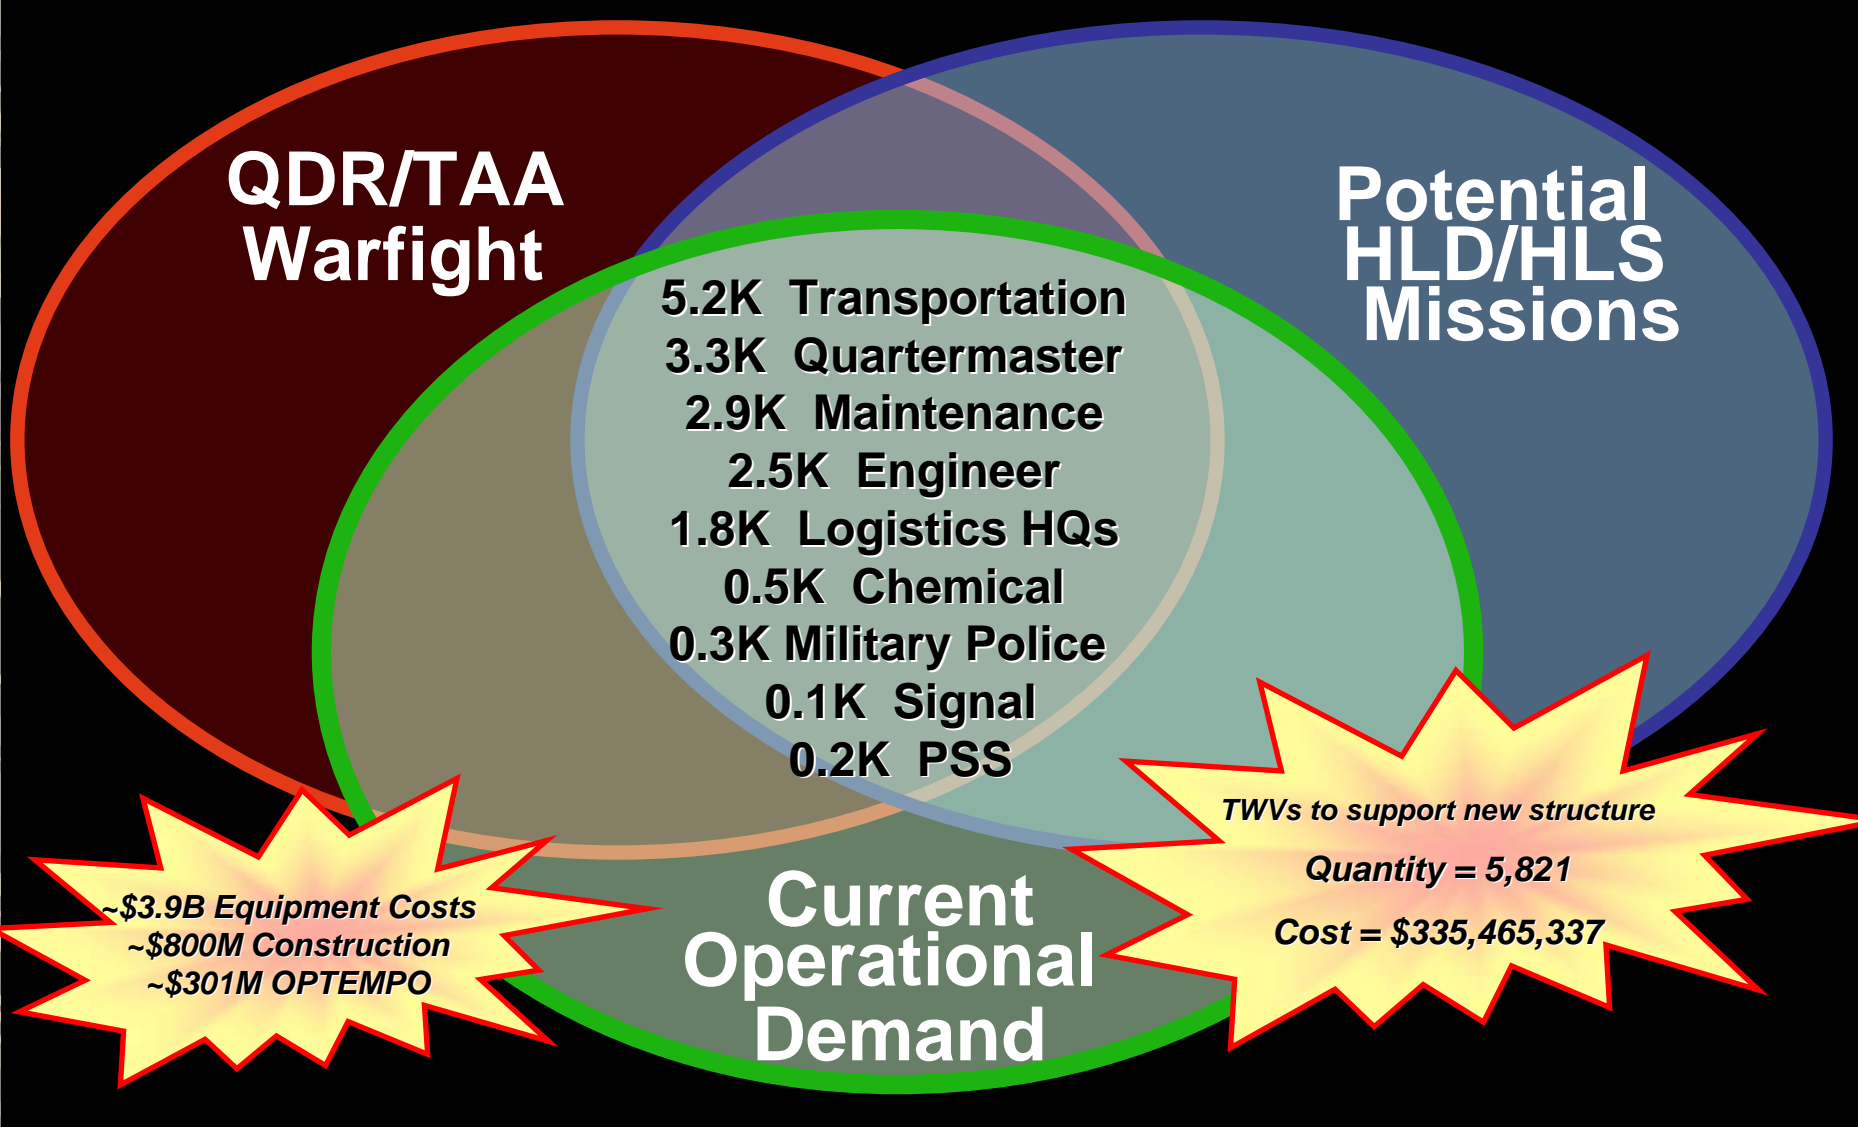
QDR/TAA Warfight

Potential HLD/HLS Missions

5.2K Transportation
3.3K Quartermaster
2.9K Maintenance
2.5K Engineer
1.8K Logistics HQs
0.5K Chemical
0.3K Military Police
0.1K Signal
0.2K PSS

~$3.9B Equipment Costs
~$800M Construction
~$301M OPTEMPO

Current Operational Demand

TWVs to support new structure
Quantity = 5,821
Cost = $335,465,337